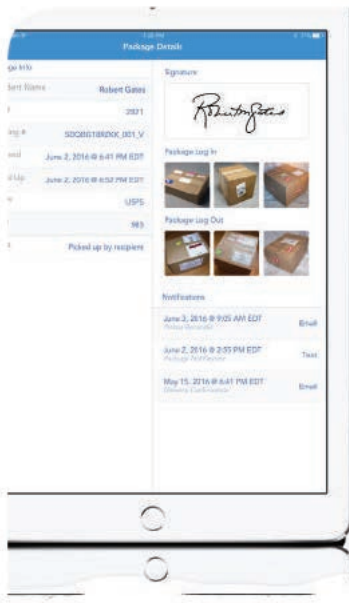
Package Detail

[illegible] Info

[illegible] Name Robert Gates

2021

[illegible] SDQBG18RZKK_001_V

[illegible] June 2, 2016 @ 6:41 PM EDT

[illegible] Up June 2, 2016 @ 6:52 PM EDT

USPS

983

Picked up by recipient

Signature

Package Log In

Package Log Out

Notifications

June 3, 2016 @ 9:05 AM EDT
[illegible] Email

June 2, 2016 @ 2:33 PM EDT
Package Notification Text

May 15, 2016 @ 6:41 PM EDT
Delivery Confirmation Email